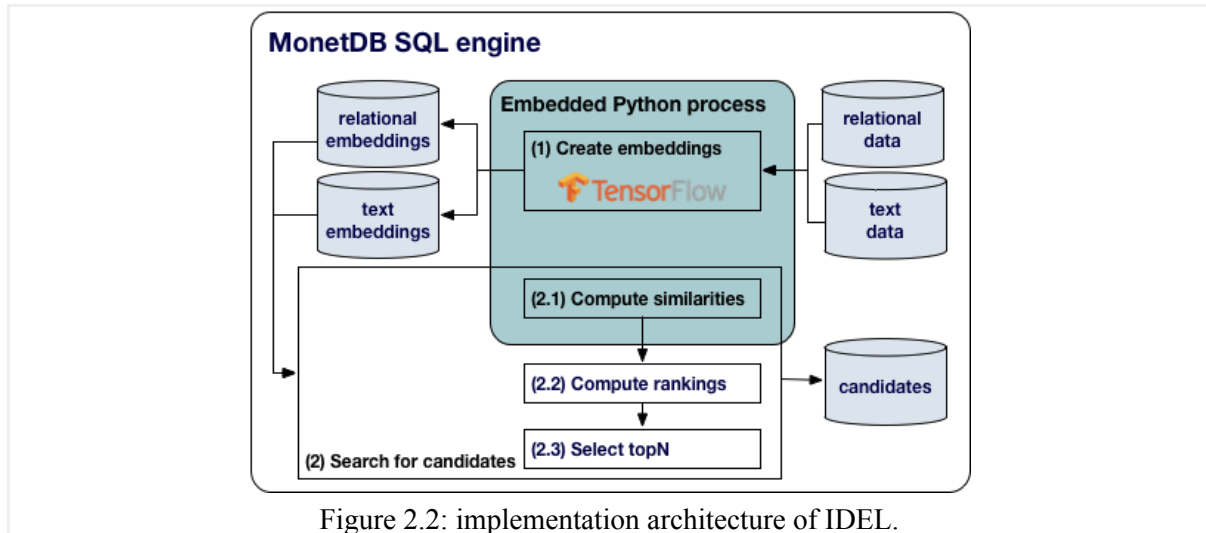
MonetDB SQL engine

relational embeddings

text embeddings

Embedded Python process

(1) Create embeddings

TensorFlow

relational data

text data

(2.1) Compute similarities

(2.2) Compute rankings

candidates

(2.3) Select topN

(2) Search for candidates

Figure 2.2: implementation architecture of IDEL.